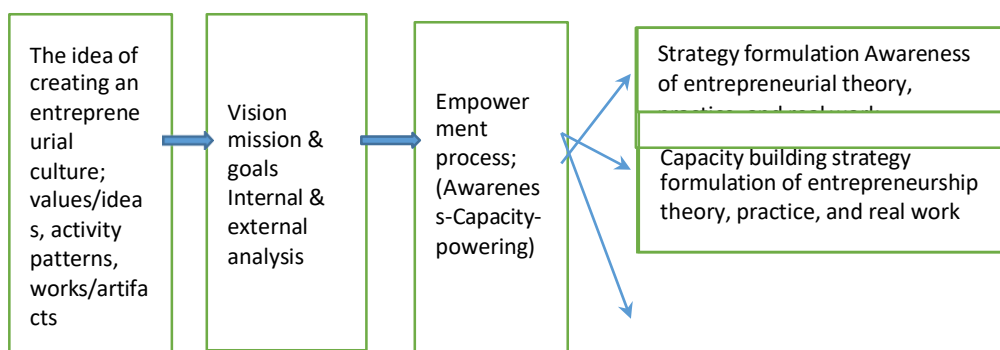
The idea of creating an entrepreneurial culture; values/ideas, activity patterns, works/artifacts

Vision mission & goals Internal & external analysis

Empowerment process; (Awareness-Capacity-powering)

Strategy formulation Awareness of entrepreneurial theory, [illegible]

Capacity building strategy formulation of entrepreneurship theory, practice, and real work